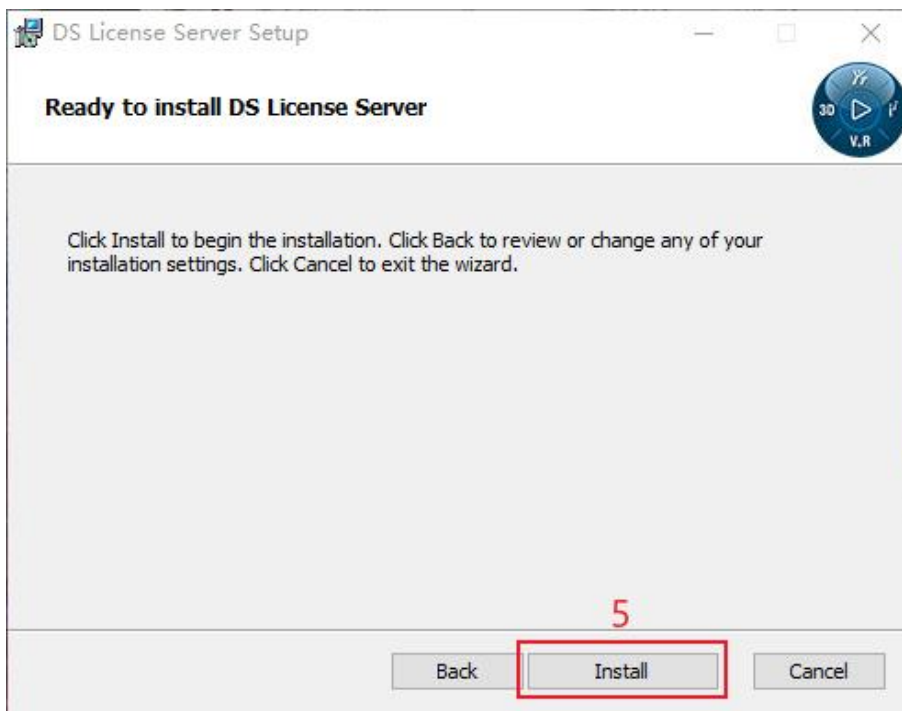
DS License Server Setup

Ready to install DS License Server

3D V.R

Click Install to begin the installation. Click Back to review or change any of your installation settings. Click Cancel to exit the wizard.

5

Back Install Cancel